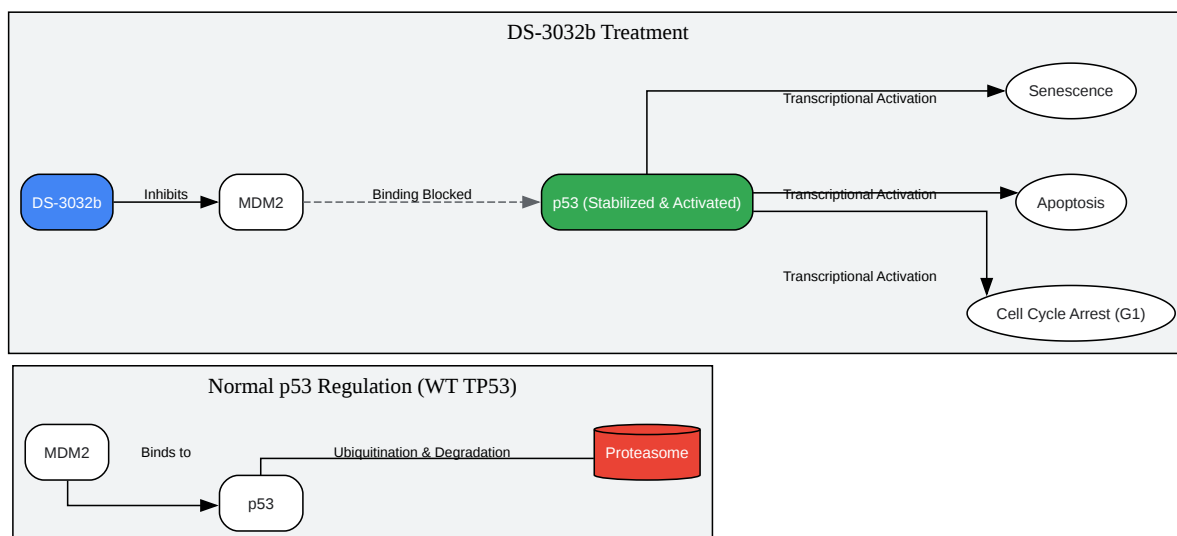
DS-3032b Treatment

Senescence

Transcriptional Activation

DS-3032b

Inhibits

MDM2

Binding Blocked

p53 (Stabilized & Activated)

Transcriptional Activation

Apoptosis

Transcriptional Activation

Cell Cycle Arrest (G1)

Normal p53 Regulation (WT TP53)

MDM2

Binds to

Ubiquitination & Degradation

Proteasome

p53